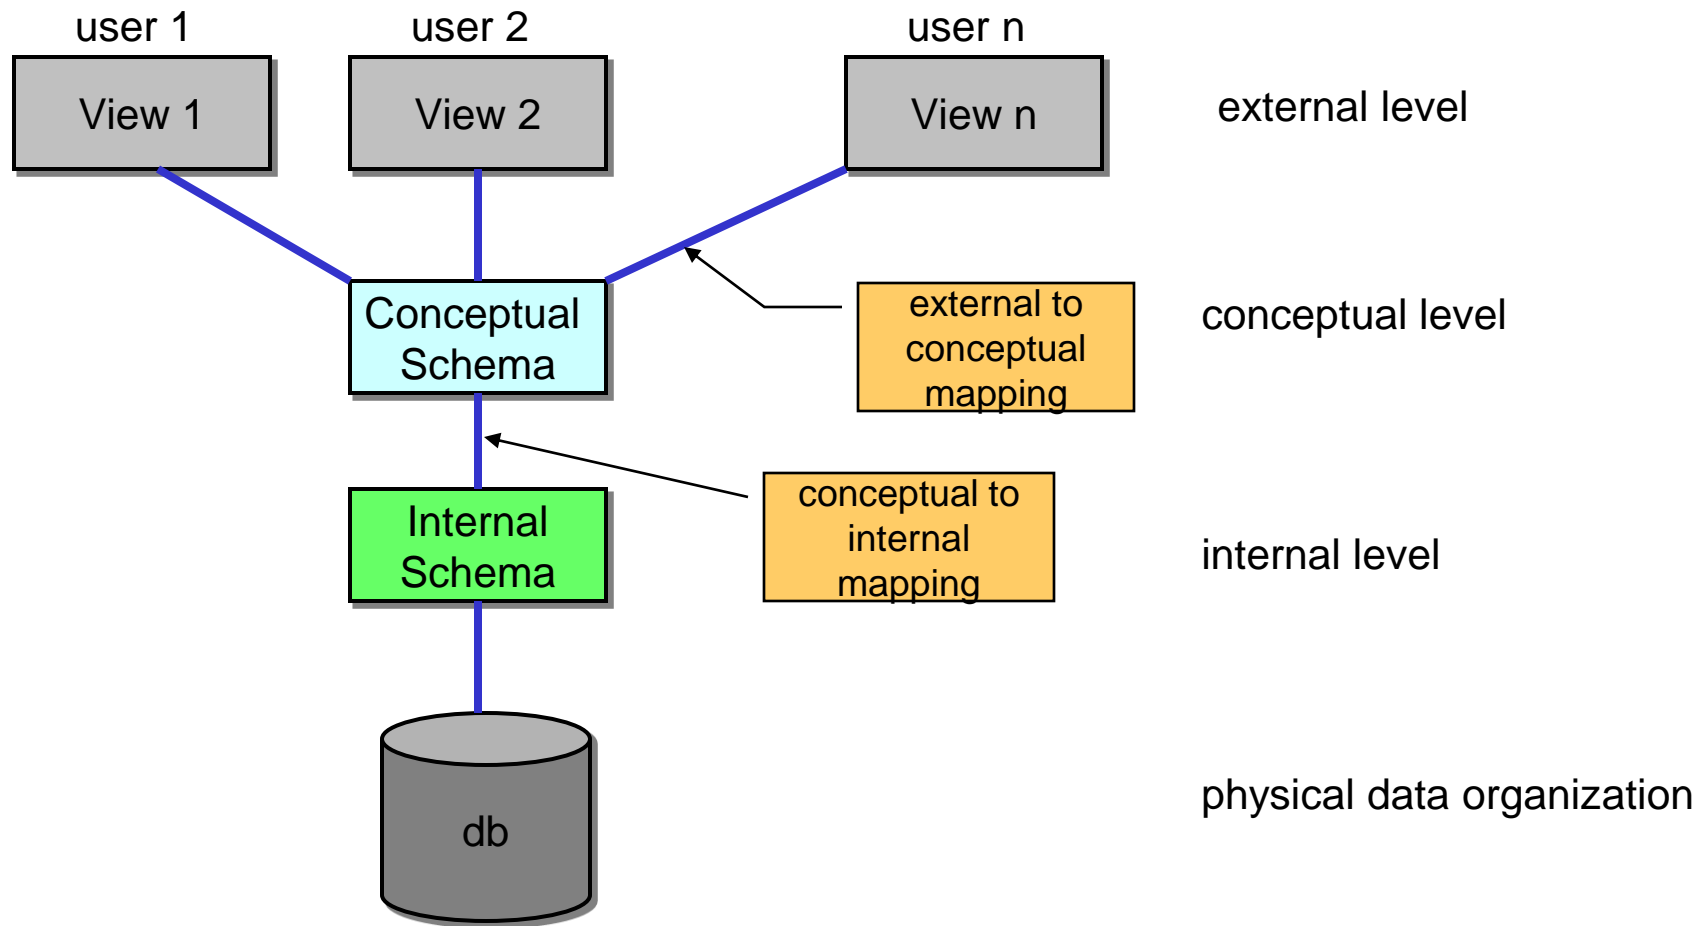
user 1
user 2
user n

View 1
View 2
View n

external level

Conceptual Schema

external to conceptual mapping

conceptual level

Internal Schema

conceptual to internal mapping

internal level

db

physical data organization